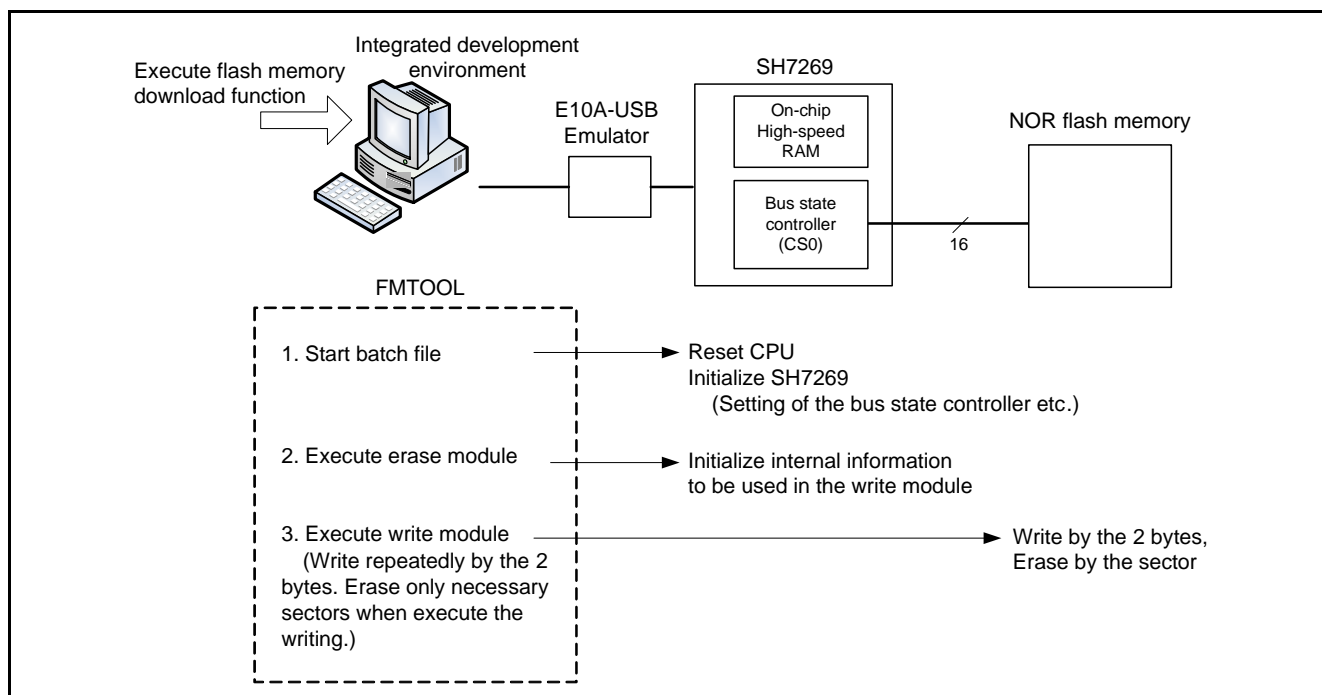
Execute flash memory download function

Integrated development environment

E10A-USB Emulator

SH7269

On-chip High-speed RAM

Bus state controller (CS0)

16

NOR flash memory

FMTOOL

1. Start batch file

Reset CPU
Initialize SH7269
(Setting of the bus state controller etc.)

2. Execute erase module

Initialize internal information to be used in the write module

3. Execute write module
(Write repeatedly by the 2 bytes. Erase only necessary sectors when execute the writing.)

Write by the 2 bytes,
Erase by the sector